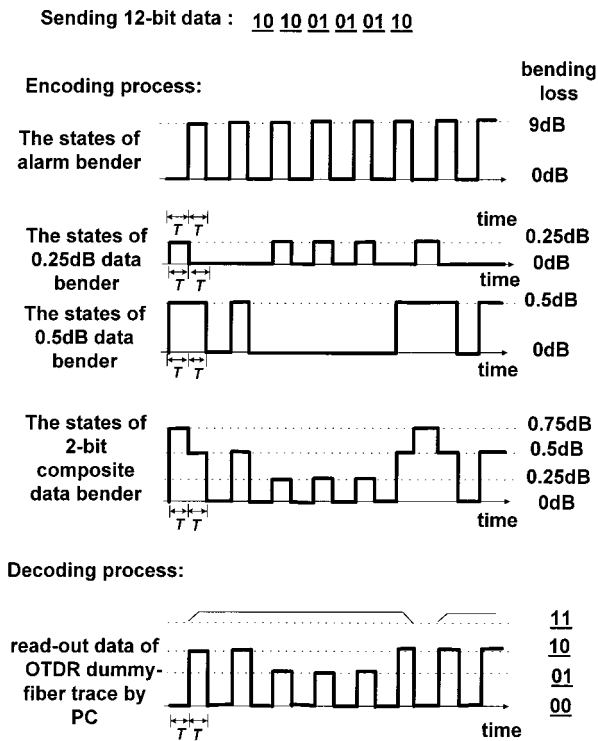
Sending 12-bit data : 10 10 01 01 01 10

Encoding process:

bending loss

The states of alarm bender

9dB

0dB

time

The states of 0.25dB data bender

T T

0.25dB

0dB

T T

time

The states of 0.5dB data bender

0.5dB

0dB

T T

time

The states of 2-bit composite data bender

0.75dB

0.5dB

0.25dB

0dB

T T

time

Decoding process:

read-out data of OTDR dummy-fiber trace by PC

11

10

01

00

T T

time